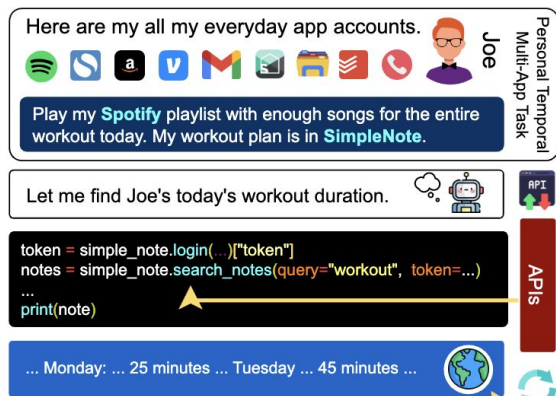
Here are my all my everyday app accounts.

Joe

Personal Temporal Multi-App Task

Play my Spotify playlist with enough songs for the entire workout today. My workout plan is in SimpleNote.

Let me find Joe's today's workout duration.

API

token = simple_note.login(...)["token"]
notes = simple_note.search_notes(query="workout", token=...)
...
print(note)

APIs

... Monday: ... 25 minutes ... Tuesday ... 45 minutes ...